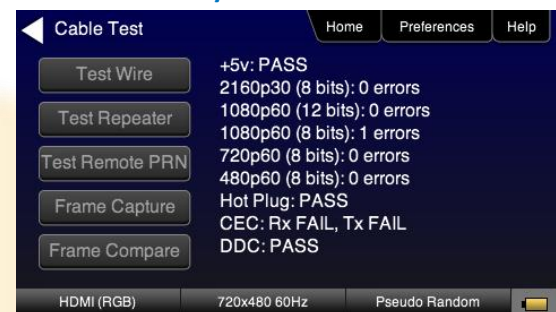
Cable Test

Home | Preferences | Help

Test Wire

Test Repeater

Test Remote PRN

Frame Capture

Frame Compare

+5v: PASS
2160p30 (8 bits): 0 errors
1080p60 (12 bits): 0 errors
1080p60 (8 bits): 1 errors
720p60 (8 bits): 0 errors
480p60 (8 bits): 0 errors
Hot Plug: PASS
CEC: Rx FAIL, Tx FAIL
DDC: PASS

HDMI (RGB) | 720x480 60Hz | Pseudo Random